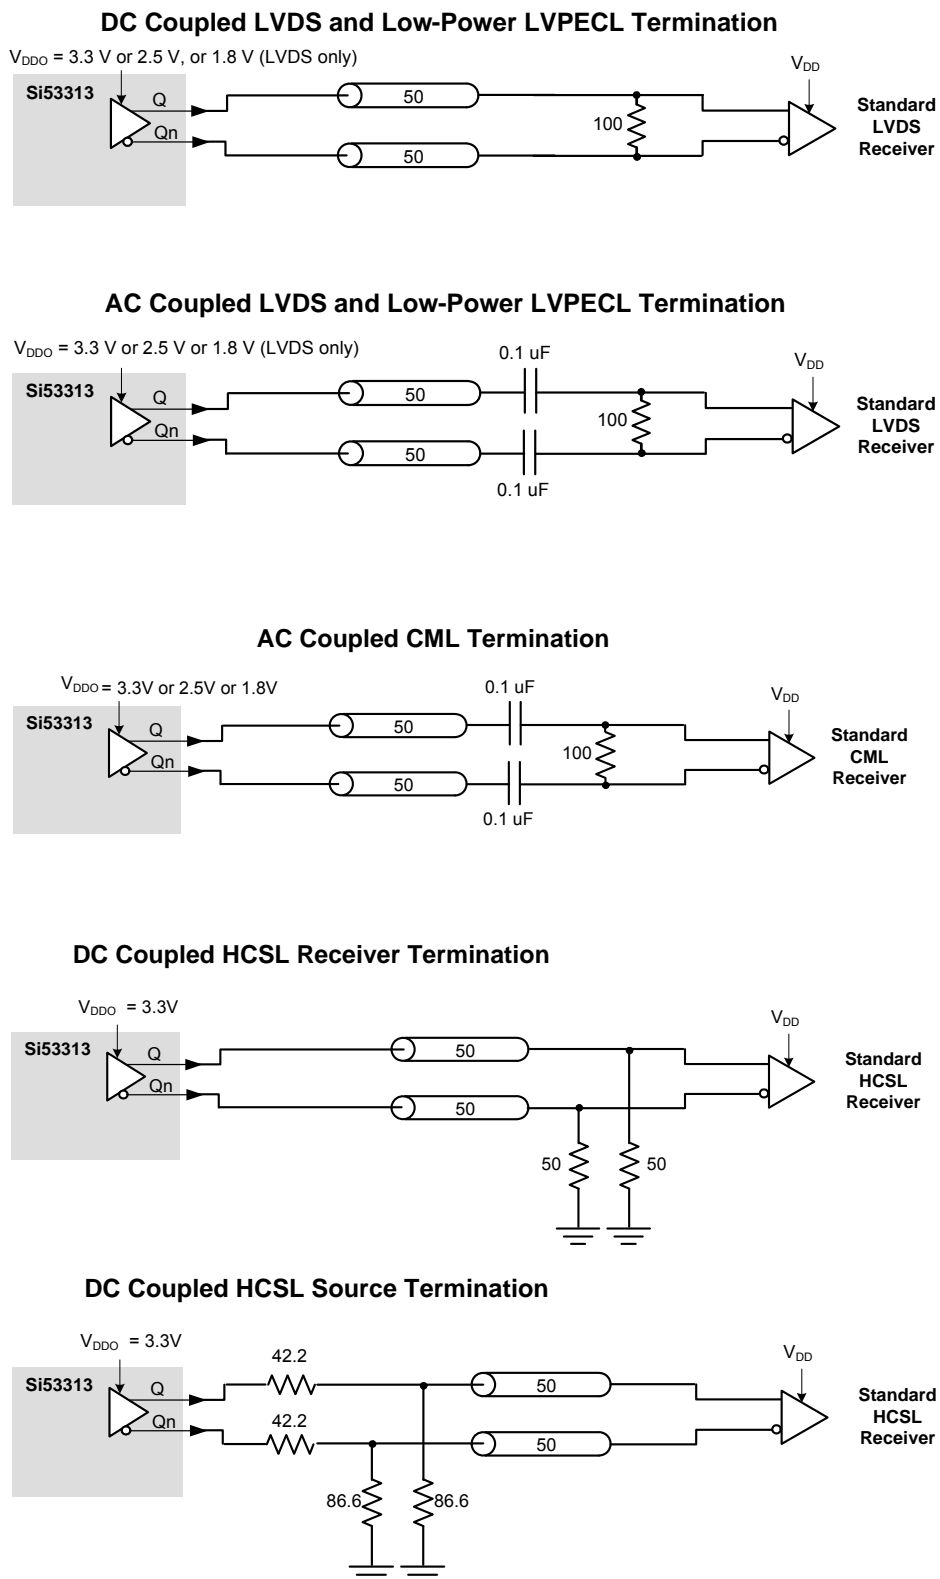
DC Coupled LVDS and Low-Power LVPECL Termination

$V_{DDO}$ = 3.3 V or 2.5 V, or 1.8 V (LVDS only)

Si53313

Q

Qn

50

50

100

$V_{DD}$

Standard LVDS Receiver

AC Coupled LVDS and Low-Power LVPECL Termination

$V_{DDO}$ = 3.3 V or 2.5 V or 1.8 V (LVDS only)

Si53313

Q

Qn

50

50

0.1 uF

0.1 uF

100

$V_{DD}$

Standard LVDS Receiver

AC Coupled CML Termination

$V_{DDO}$ = 3.3V or 2.5V or 1.8V

Si53313

Q

Qn

50

50

0.1 uF

0.1 uF

100

$V_{DD}$

Standard CML Receiver

DC Coupled HCSL Receiver Termination

$V_{DDO}$ = 3.3V

Si53313

Q

Qn

50

50

50

50

$V_{DD}$

Standard HCSL Receiver

DC Coupled HCSL Source Termination

$V_{DDO}$ = 3.3V

Si53313

Q

Qn

42.2

42.2

50

50

86.6

86.6

$V_{DD}$

Standard HCSL Receiver